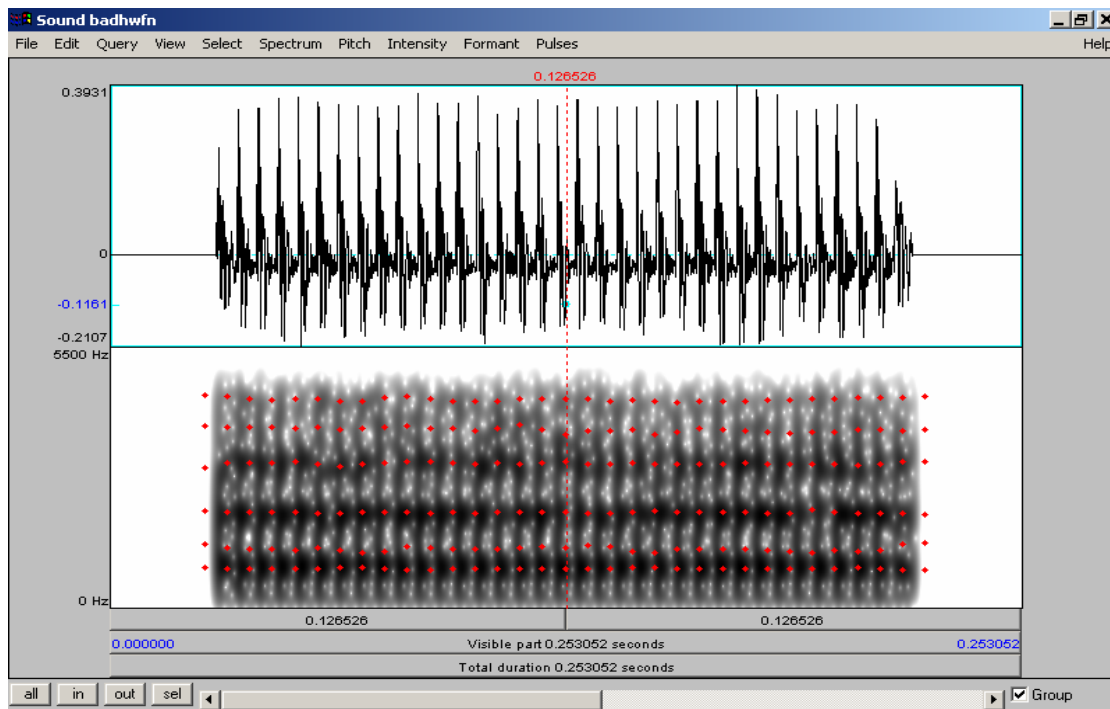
Sound badhwfn

File Edit Query View Select Spectrum Pitch Intensity Formant Pulses Help

0.126526

0.3931

0

-0.1161

-0.2107

5500 Hz

0 Hz

0.126526 0.126526

0.000000 Visible part 0.253052 seconds 0.253052

Total duration 0.253052 seconds

all in out sel

Group